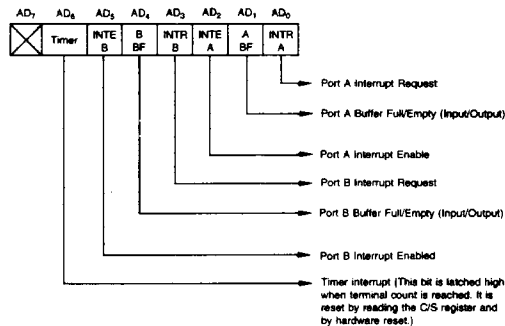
$AD_7$ $AD_6$ $AD_5$ $AD_4$ $AD_3$ $AD_2$ $AD_1$ $AD_0$

| | Timer | INTE B | B BF | INTR B | INTE A | A BF | INTR A |
|---|---|---|---|---|---|---|---|

Port A Interrupt Request

Port A Buffer Full/Empty (Input/Output)

Port A Interrupt Enable

Port B Interrupt Request

Port B Buffer Full/Empty (Input/Output)

Port B Interrupt Enabled

Timer interrupt (This bit is latched high when terminal count is reached. It is reset by reading the C/S register and by hardware reset.)